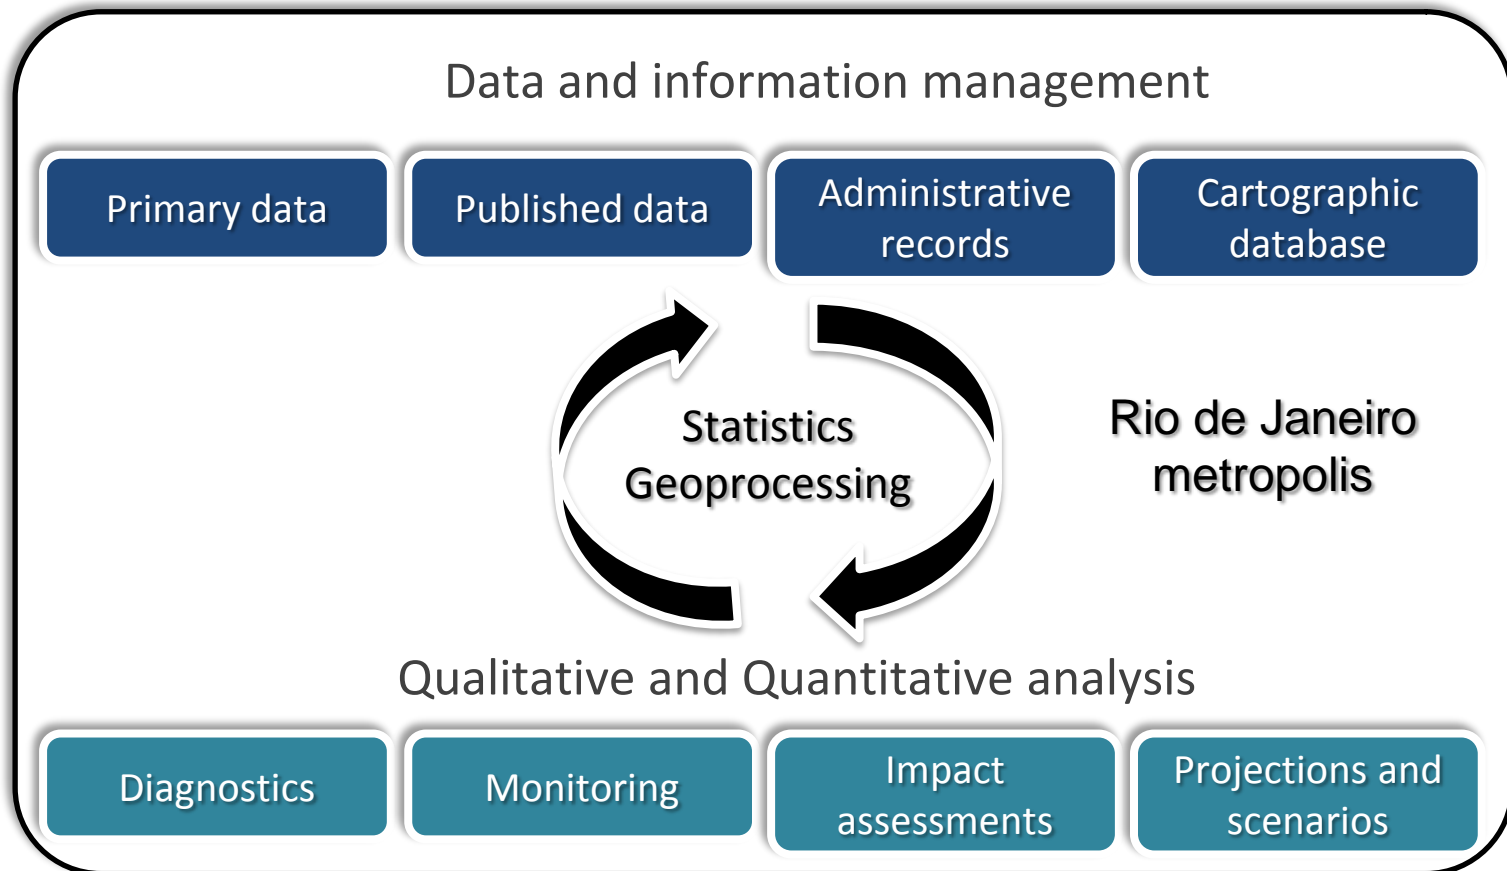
Data and information management

Primary data

Published data

Administrative records

Cartographic database

Statistics
Geoprocessing

Rio de Janeiro metropolis

Qualitative and Quantitative analysis

Diagnostics

Monitoring

Impact assessments

Projections and scenarios